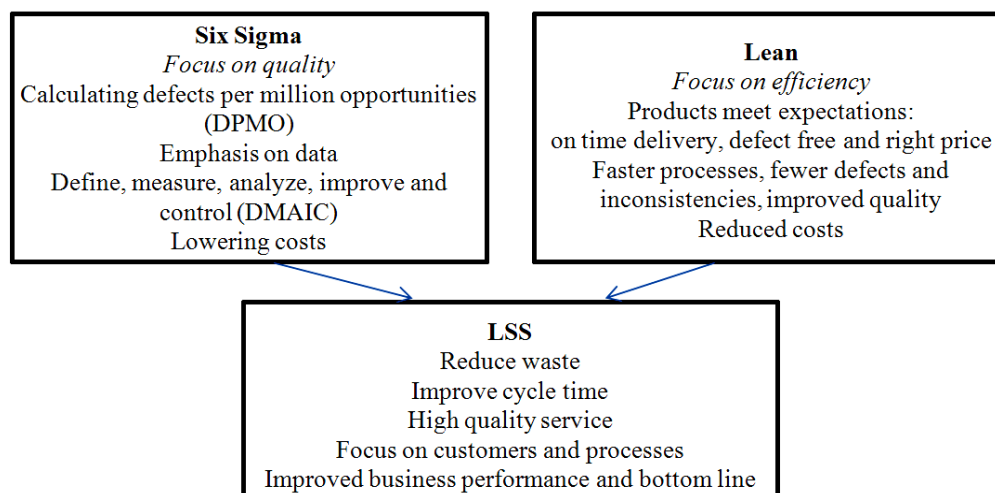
Six Sigma
Focus on quality
Calculating defects per million opportunities (DPMO)
Emphasis on data
Define, measure, analyze, improve and control (DMAIC)
Lowering costs

Lean
Focus on efficiency
Products meet expectations:
on time delivery, defect free and right price
Faster processes, fewer defects and inconsistencies, improved quality
Reduced costs

LSS
Reduce waste
Improve cycle time
High quality service
Focus on customers and processes
Improved business performance and bottom line